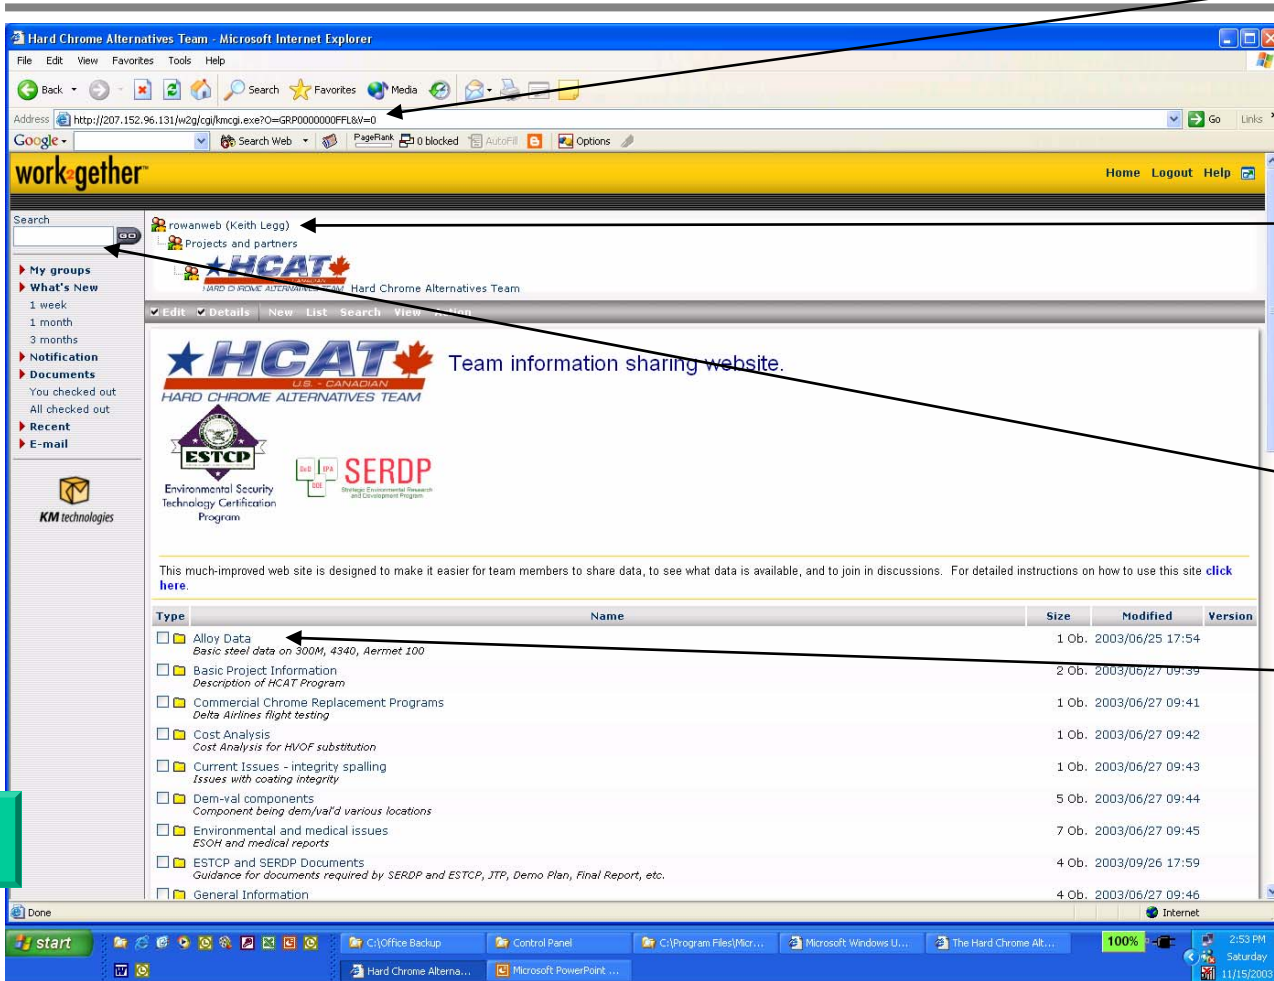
Hard Chrome Alternatives Team - Microsoft Internet Explorer

File Edit View Favorites Tools Help

Back Search Favorites Media

Address http://207.152.96.131/w2g/cgi/kmcgi.exe?O=GRP0000000FFL&V=0 Go Links

Google Search Web PageRank 0 blocked AutoFill Options

work2gether Home Logout Help

Search GO

My groups
What's New
1 week
1 month
3 months
Notification
Documents
You checked out
All checked out
Recent
E-mail

KM technologies

rowanweb (Keith Legg)
Projects and partners
HCAT HARD CHROME ALTERNATIVES TEAM Hard Chrome Alternatives Team

Edit Details New List Search View Action

HCAT U.S. - CANADIAN HARD CHROME ALTERNATIVES TEAM Team information sharing website.

ESTCP Environmental Security Technology Certification Program

SERDP Strategic Environmental Research and Development Program

This much-improved web site is designed to make it easier for team members to share data, to see what data is available, and to join in discussions. For detailed instructions on how to use this site click here.

| Type | Name | Size | Modified | Version |
|---|---|---|---|---|
| | Alloy Data<br>Basic steel data on 300M, 4340, Aermet 100 | 1 Ob. | 2003/06/25 17:54 | |
| | Basic Project Information<br>Description of HCAT Program | 2 Ob. | 2003/06/27 09:39 | |
| | Commercial Chrome Replacement Programs<br>Delta Airlines flight testing | 1 Ob. | 2003/06/27 09:41 | |
| | Cost Analysis<br>Cost Analysis for HVOF substitution | 1 Ob. | 2003/06/27 09:42 | |
| | Current Issues - integrity spalling<br>Issues with coating integrity | 1 Ob. | 2003/06/27 09:43 | |
| | Dem-val components<br>Component being dem/val'd various locations | 5 Ob. | 2003/06/27 09:44 | |
| | Environmental and medical issues<br>ESOH and medical reports | 7 Ob. | 2003/06/27 09:45 | |
| | ESTCP and SERDP Documents<br>Guidance for documents required by SERDP and ESTCP, JTP, Demo Plan, Final Report, etc. | 4 Ob. | 2003/09/26 17:59 | |
| | General Information | 4 Ob. | 2003/06/27 09:46 | |

Done Internet

start C:\Office Backup Control Panel C:\Program Files\Micr... Microsoft Windows U... The Hard Chrome Alt... 100% 2:53 PM Saturday 11/15/2003
Hard Chrome Alterna... Microsoft PowerPoint ...